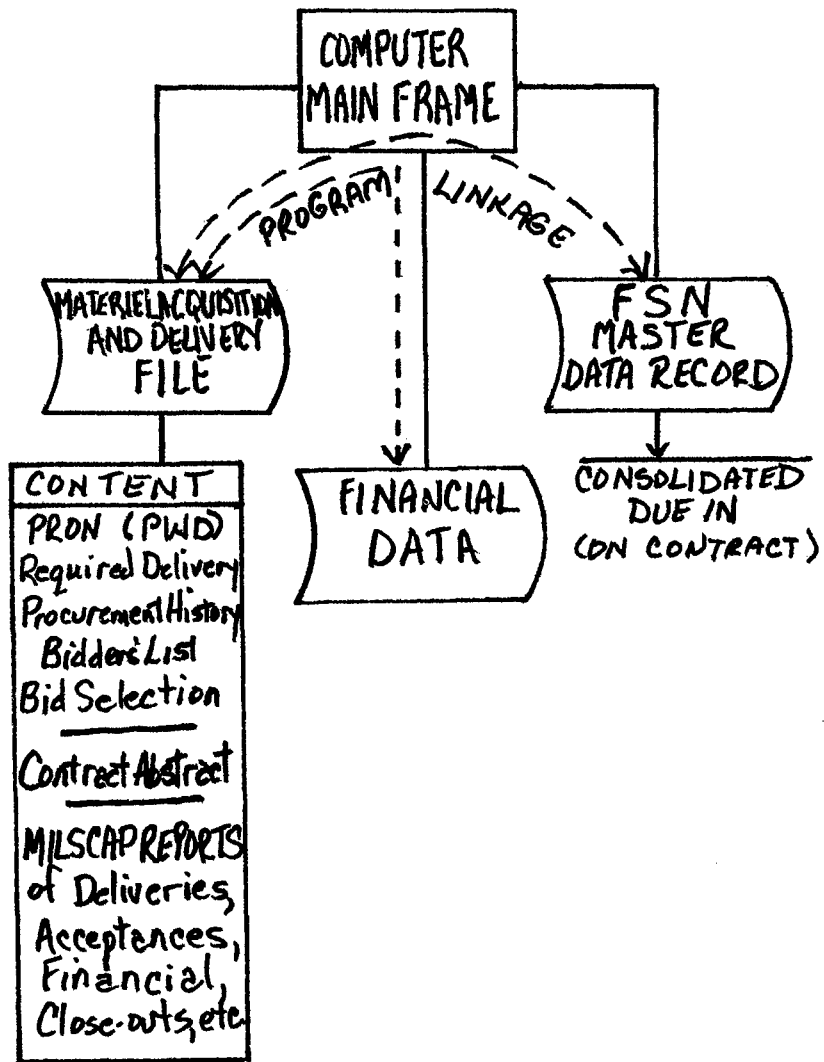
COMPUTER MAIN FRAME

PROGRAM LINKAGE

MATERIEL ACQUISITION AND DELIVERY FILE

FINANCIAL DATA

FSN MASTER DATA RECORD

CONSOLIDATED DUE IN (ON CONTRACT)

CONTENT

PRON (PWD)
Required Delivery
Procurement History
Bidders List
Bid Selection

Contract Abstract

MILSCAP REPORTS of Deliveries, Acceptences, Financial, Close-outs, etc